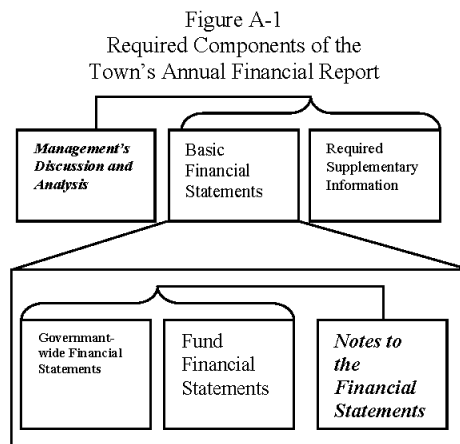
Figure A-1
Required Components of the
Town's Annual Financial Report

Management's Discussion and Analysis

Basic Financial Statements

Required Supplementary Information

Government-wide Financial Statements

Fund Financial Statements

Notes to the Financial Statements